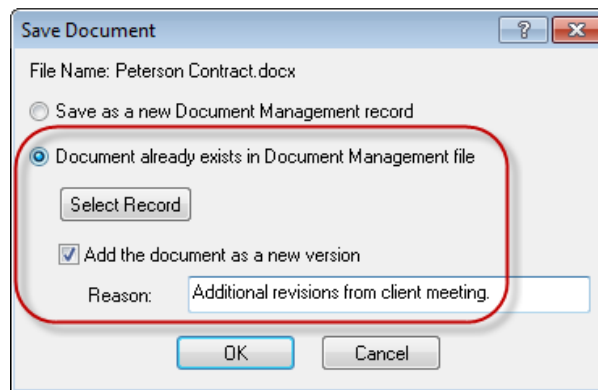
Save Document

?

File Name: Peterson Contract.docx

Save as a new Document Management record

Document already exists in Document Management file

Select Record

Add the document as a new version

Reason: Additional revisions from client meeting.

OK

Cancel